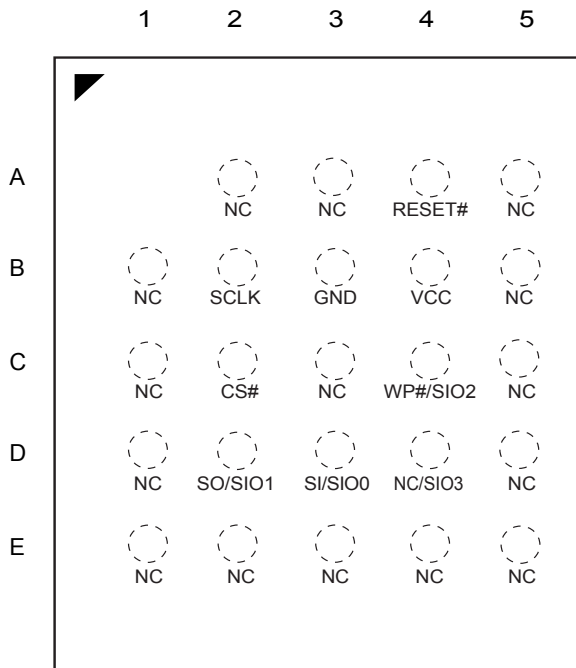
|  | 1 | 2 | 3 | 4 | 5 |
|---|---|---|---|---|---|
| A |  | NC | NC | RESET# | NC |
| B | NC | SCLK | GND | VCC | NC |
| C | NC | CS# | NC | WP#/SIO2 | NC |
| D | NC | SO/SIO1 | SI/SIO0 | NC/SIO3 | NC |
| E | NC | NC | NC | NC | NC |